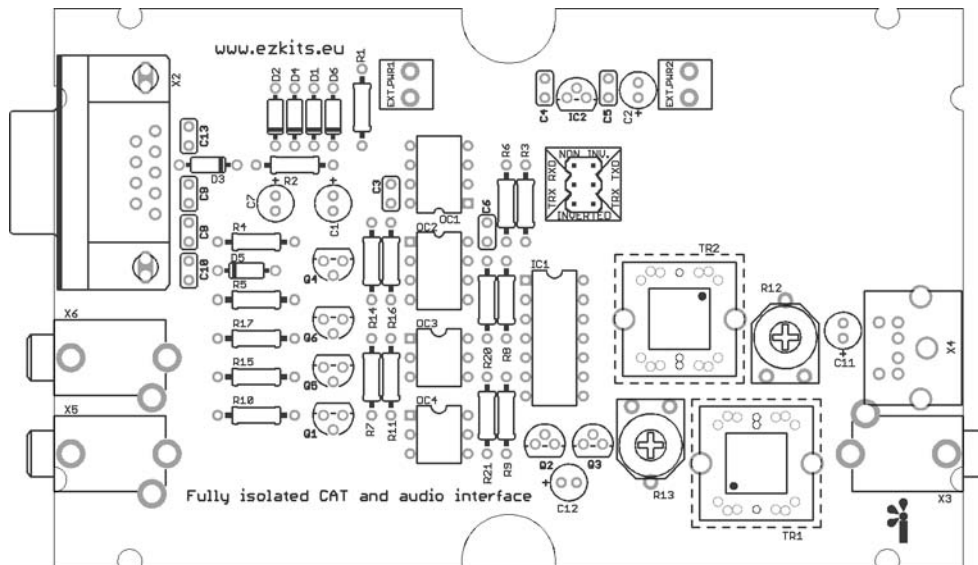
www.ezkits.eu

X2

D2 D4 D1 D6

R1

EXT.PWR1

C4 IC2 C5 C2 + EXT.PWR2

C13

D3

R2

R6 R3

NON INV.
RXD TXD
TRX TRX
INVERTED

C9

C7 +

+ C1

C3

OC1

C6

C8

R4

OC2

C10

D5

Q4

IC1

TR2

R5

R14 R16

R12

X6

R17

Q6

OC3

R20 R8

X4

R15

Q5

C11 +

R10

R7 R11

OC4

X5

Q1

R21 R9

Q2 Q3

+ C12

R13

Fully isolated CAT and audio interface

TR1

X3